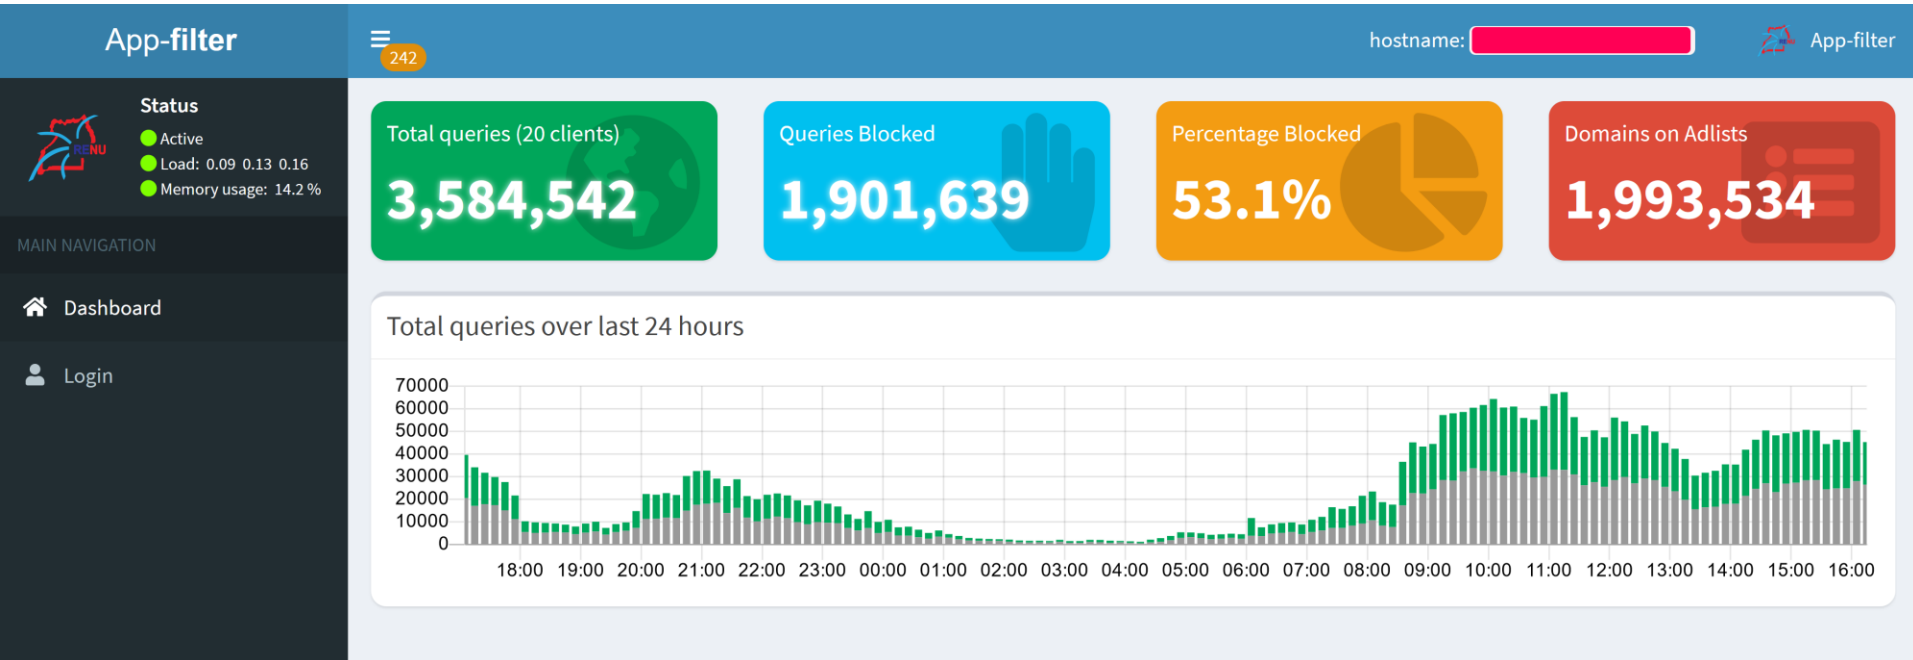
App-filter

242

hostname: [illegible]

App-filter

RENU

Status

Active

Load: 0.09 0.13 0.16

Memory usage: 14.2 %

MAIN NAVIGATION

Dashboard

Login

Total queries (20 clients)
3,584,542

Queries Blocked
1,901,639

Percentage Blocked
53.1%

Domains on Adlists
1,993,534

Total queries over last 24 hours

70000
60000
50000
40000
30000
20000
10000
0

18:00 19:00 20:00 21:00 22:00 23:00 00:00 01:00 02:00 03:00 04:00 05:00 06:00 07:00 08:00 09:00 10:00 11:00 12:00 13:00 14:00 15:00 16:00